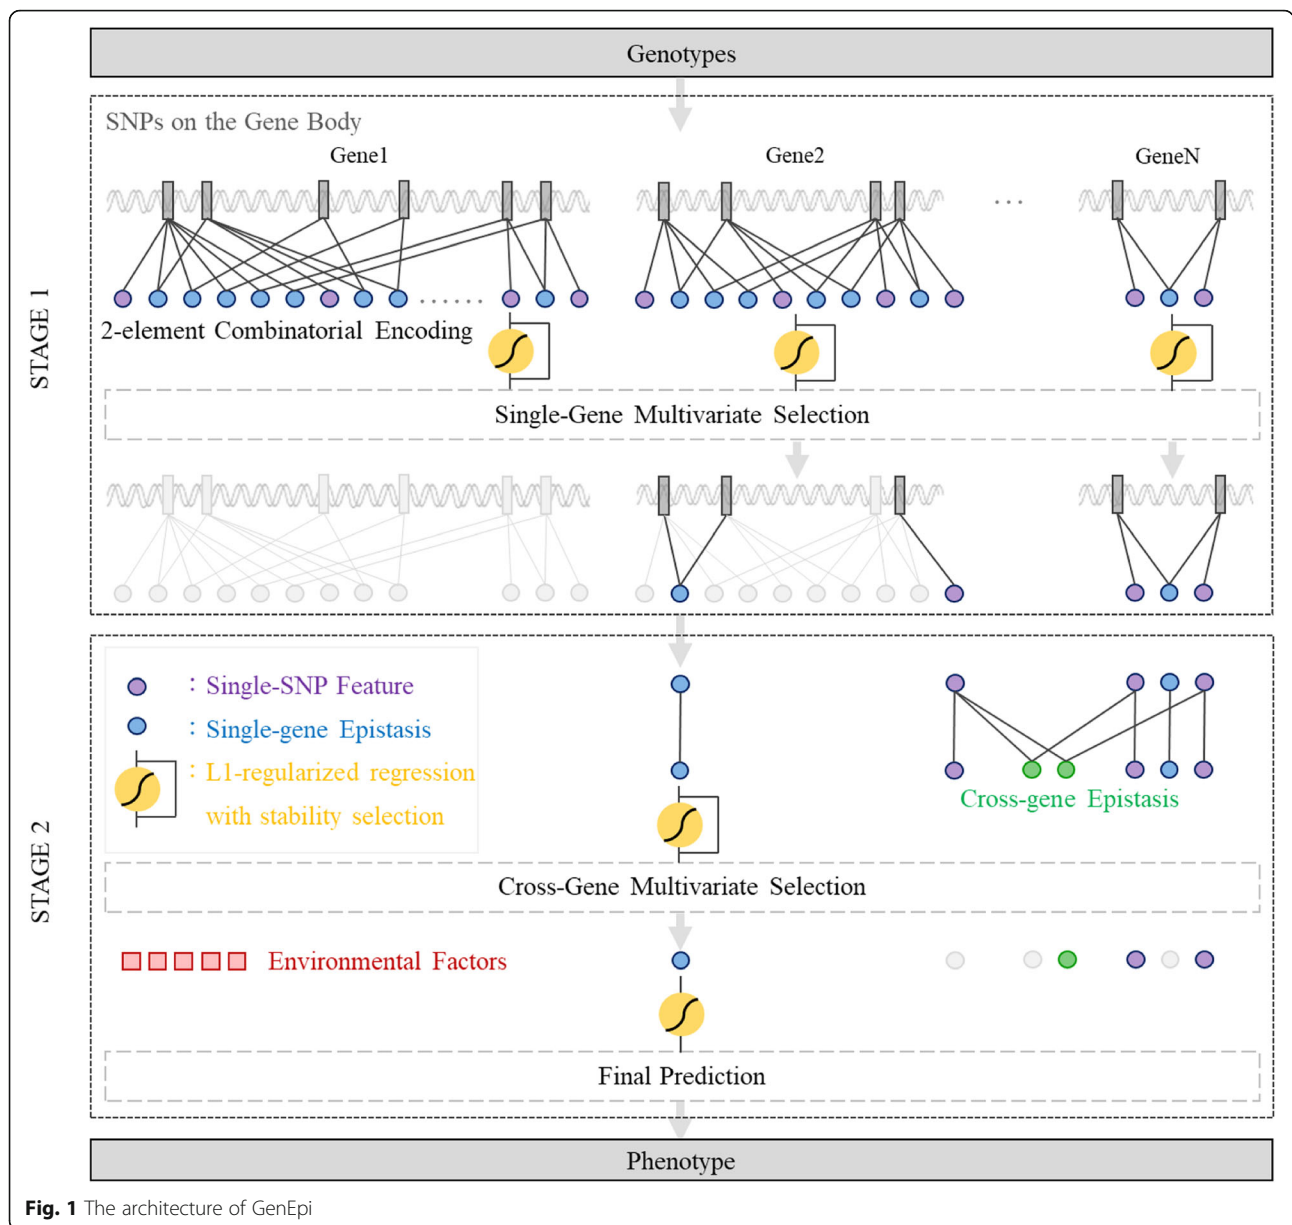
Genotypes

SNPs on the Gene Body

Gene1

Gene2

GeneN

...

......

2-element Combinatorial Encoding

STAGE 1

Single-Gene Multivariate Selection

: Single-SNP Feature

: Single-gene Epistasis

: L1-regularized regression with stability selection

Cross-gene Epistasis

STAGE 2

Cross-Gene Multivariate Selection

Environmental Factors

Final Prediction

Phenotype

**Fig. 1** The architecture of GenEpi